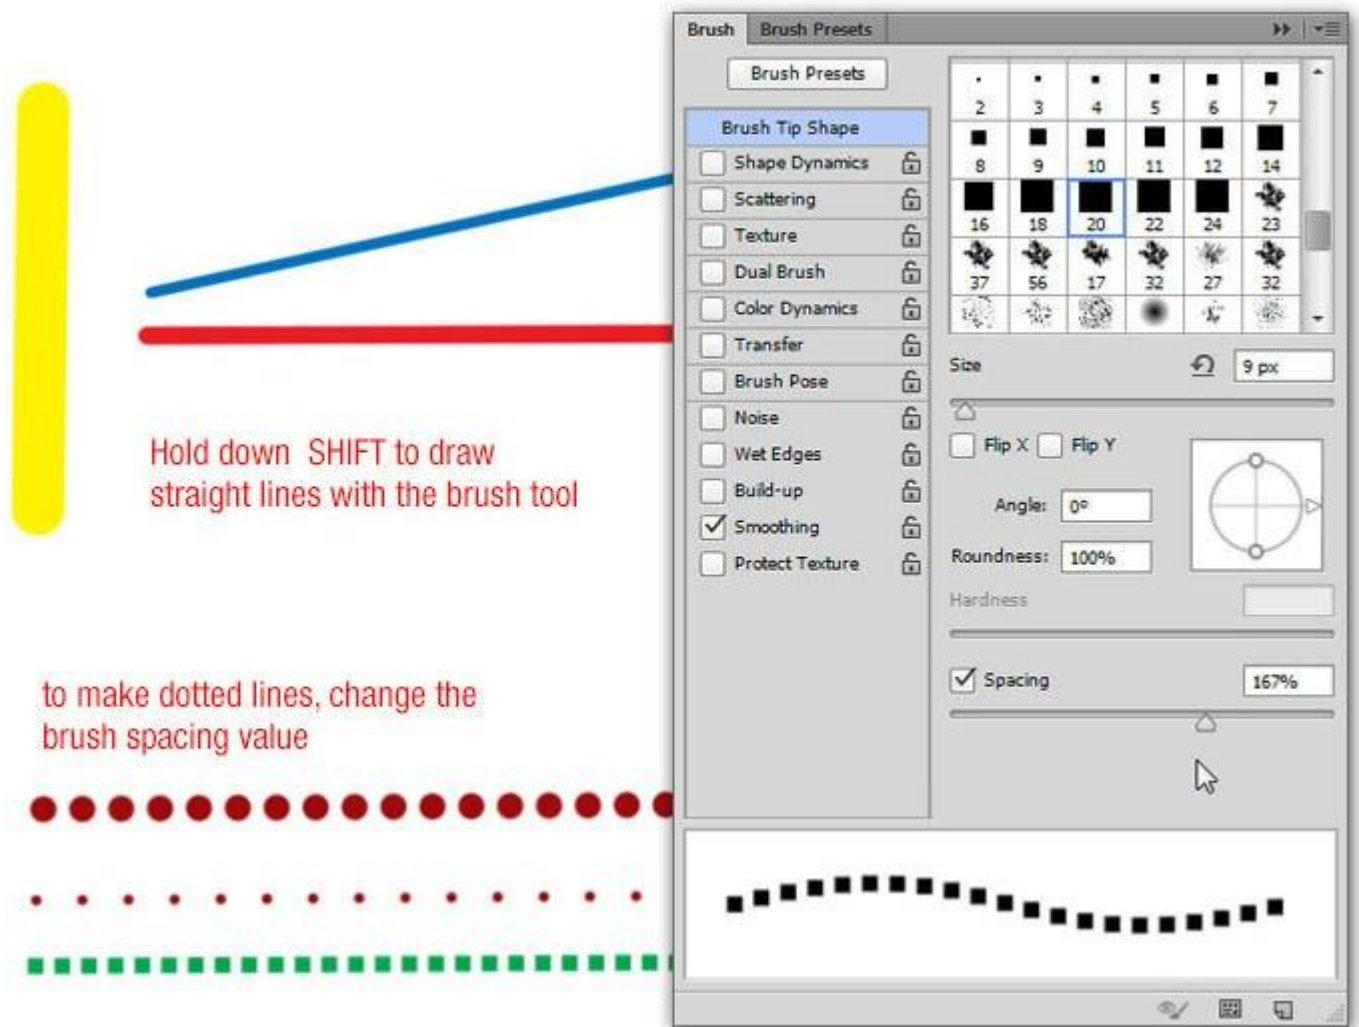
Hold down SHIFT to draw straight lines with the brush tool

to make dotted lines, change the brush spacing value

Brush | Brush Presets

Brush Presets

Brush Tip Shape
Shape Dynamics
Scattering
Texture
Dual Brush
Color Dynamics
Transfer
Brush Pose
Noise
Wet Edges
Build-up
Smoothing
Protect Texture

| 2 | 3 | 4 | 5 | 6 | 7 |
|---|---|---|---|---|---|
| 8 | 9 | 10 | 11 | 12 | 14 |
| 16 | 18 | 20 | 22 | 24 | 23 |
| 37 | 56 | 17 | 32 | 27 | 32 |

Size 9 px

Flip X Flip Y

Angle: 0°

Roundness: 100%

Hardness

Spacing 167%